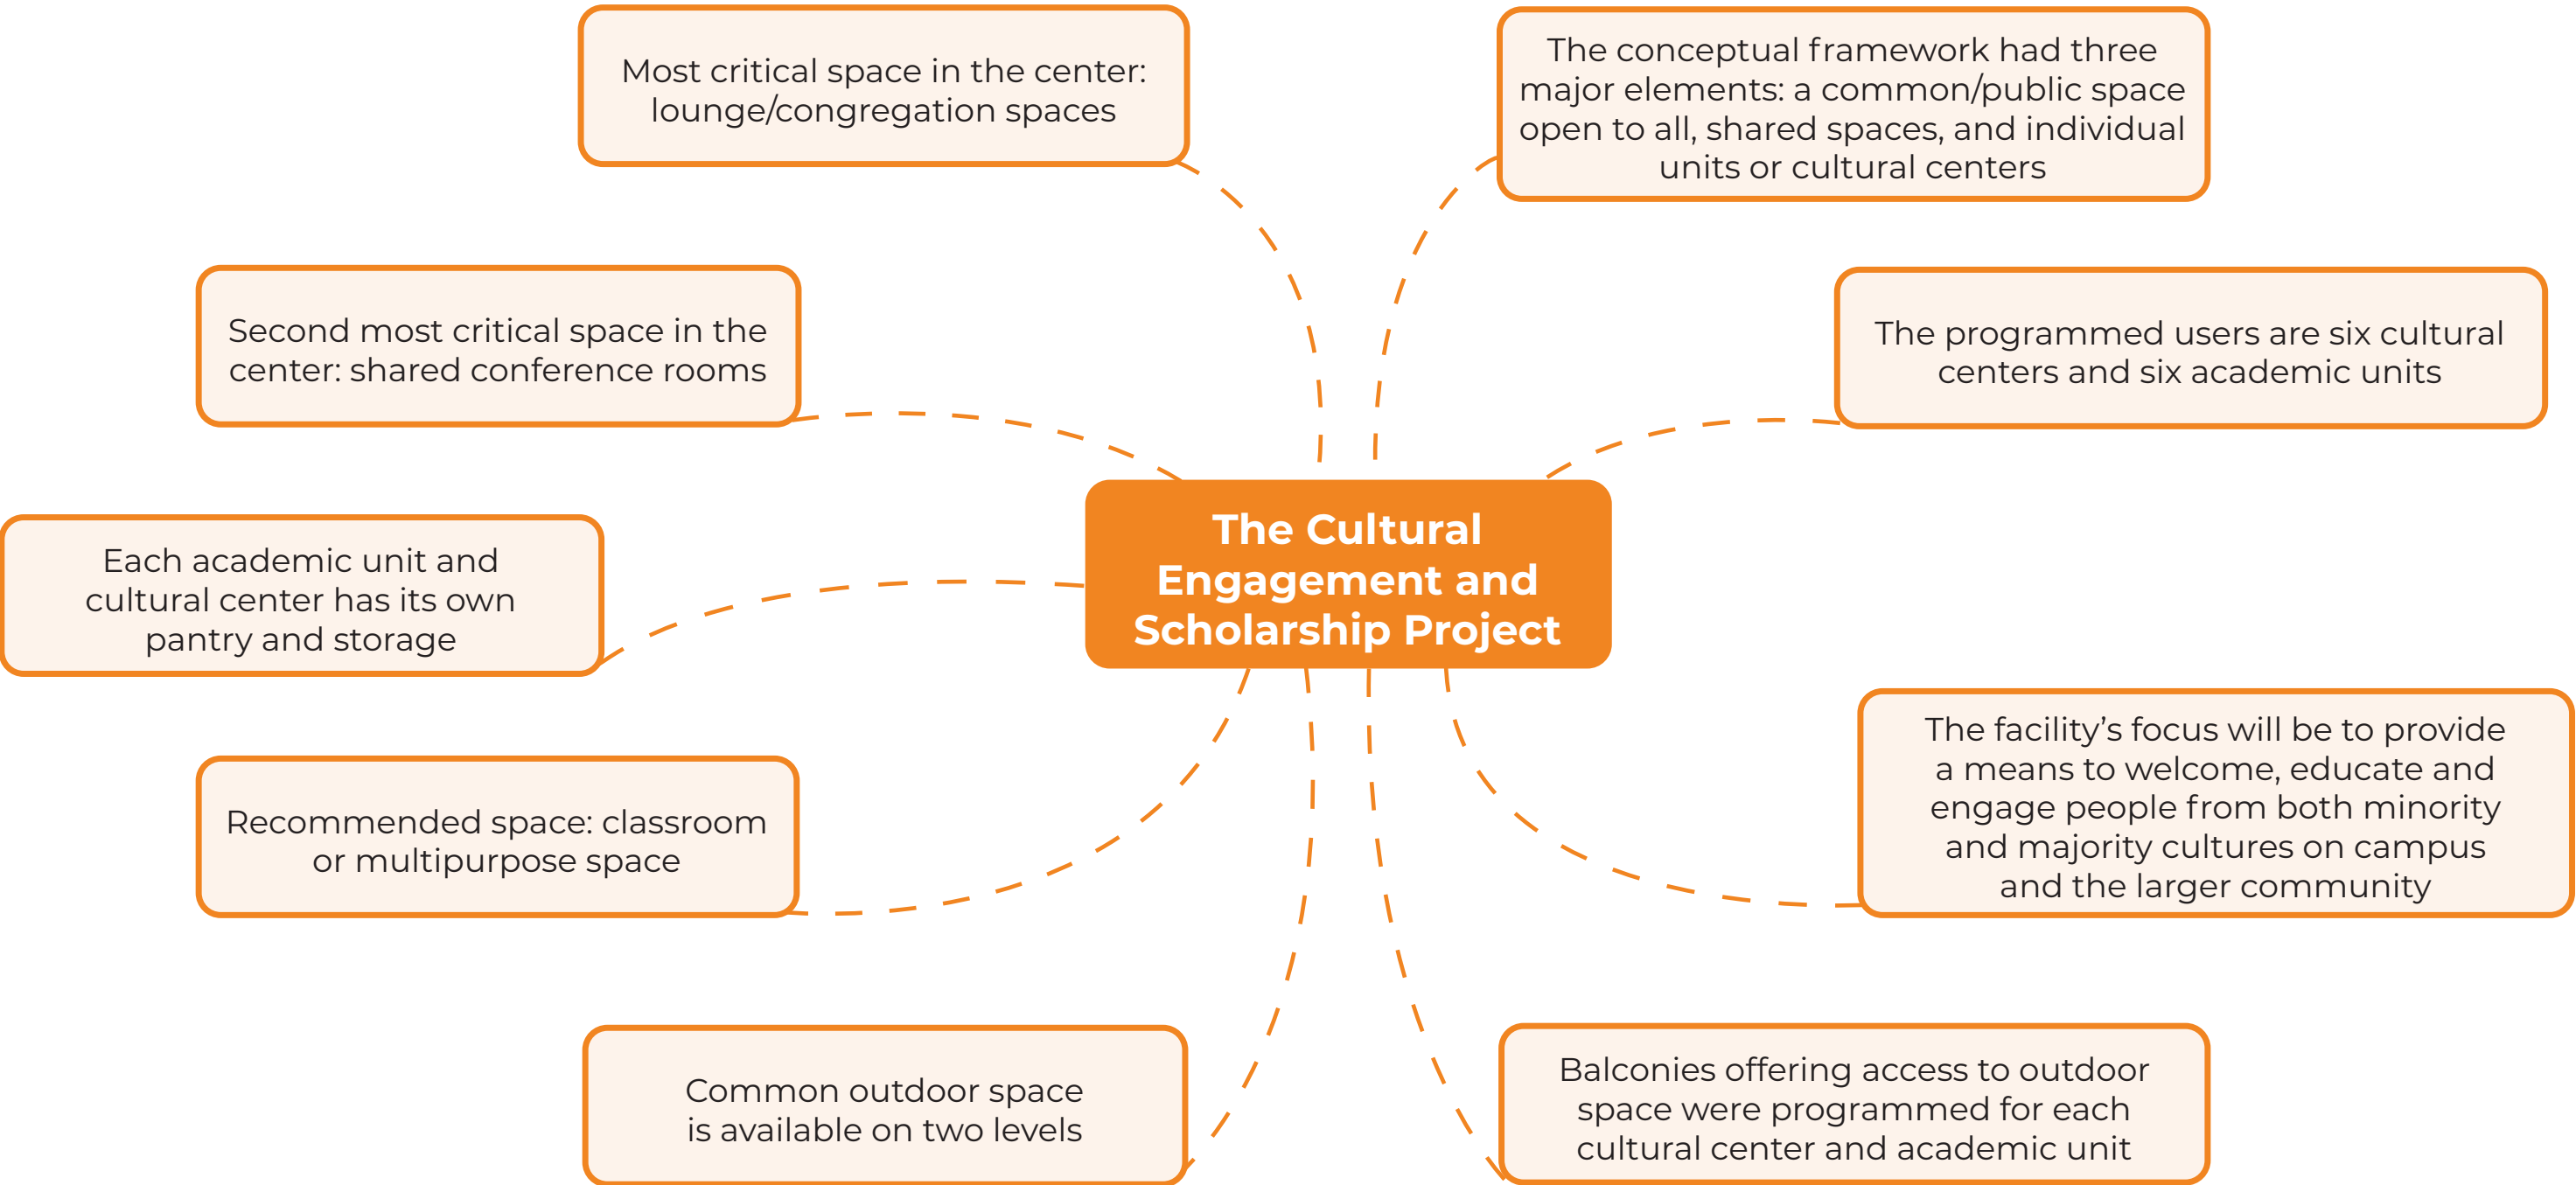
Most critical space in the center: lounge/congregation spaces

The conceptual framework had three major elements: a common/public space open to all, shared spaces, and individual units or cultural centers

Second most critical space in the center: shared conference rooms

The programmed users are six cultural centers and six academic units

The Cultural Engagement and Scholarship Project

Each academic unit and cultural center has its own pantry and storage

Recommended space: classroom or multipurpose space

The facility's focus will be to provide a means to welcome, educate and engage people from both minority and majority cultures on campus and the larger community

Common outdoor space is available on two levels

Balconies offering access to outdoor space were programmed for each cultural center and academic unit